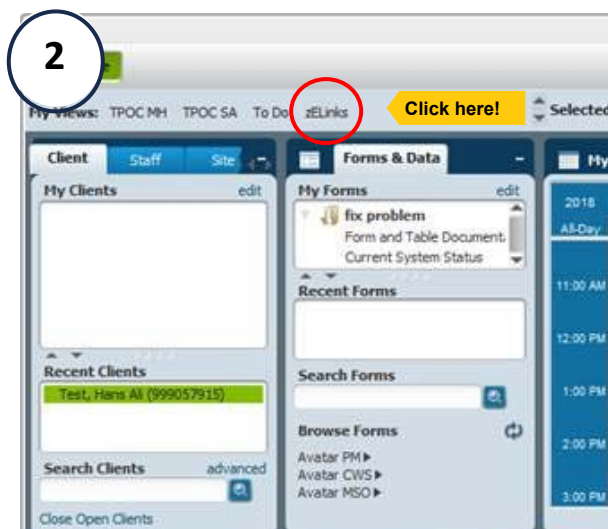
2

My Views: TPOC MH TPOC SA To Do zELinks

Click here!

Selected

Client Staff Site

My Clients edit

Recent Clients

Test, Hans Ali (999057915)

Search Clients advanced

Close Open Clients

Forms & Data

My Forms edit

fix problem

Form and Table Document

Current System Status

Recent Forms

Search Forms

Browse Forms

Avatar PM ▸

Avatar CWS ▸

Avatar MSO ▸

My

2018

All-Day

11:00 AM

12:00 PM

1:00 PM

2:00 PM

3:00 PM